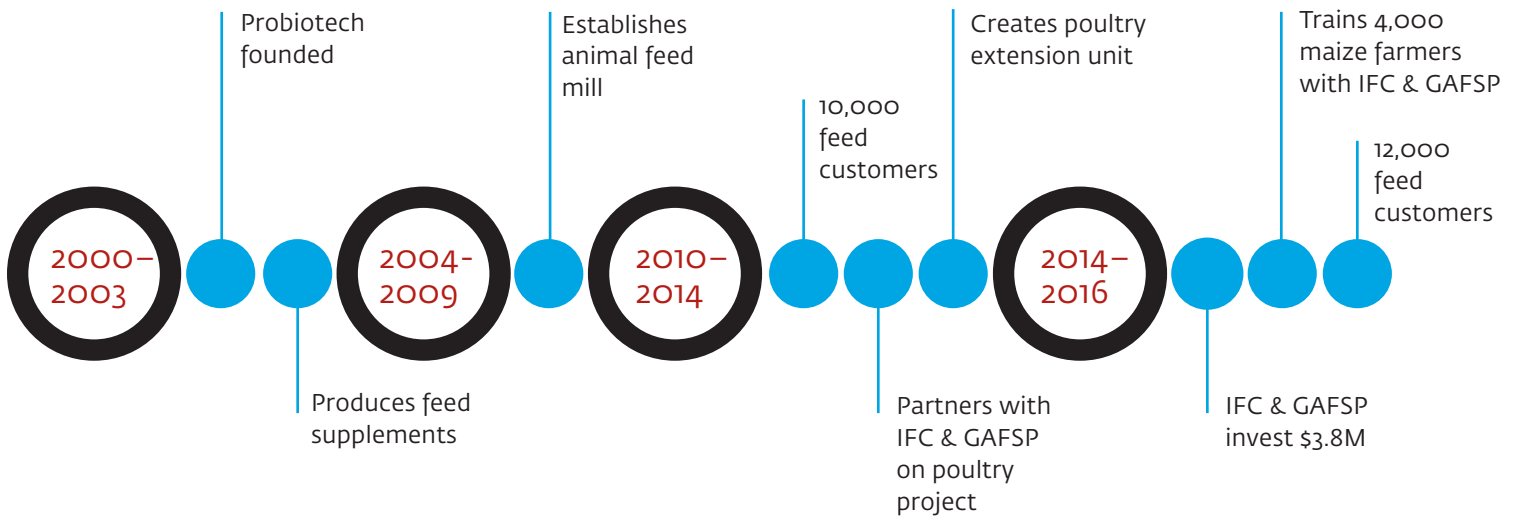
2000–2003

Probiotech founded

Produces feed supplements

2004-2009

Establishes animal feed mill

2010–2014

10,000 feed customers

Partners with IFC & GAFSP on poultry project

Creates poultry extension unit

2014–2016

IFC & GAFSP invest \$3.8M

Trains 4,000 maize farmers with IFC & GAFSP

12,000 feed customers